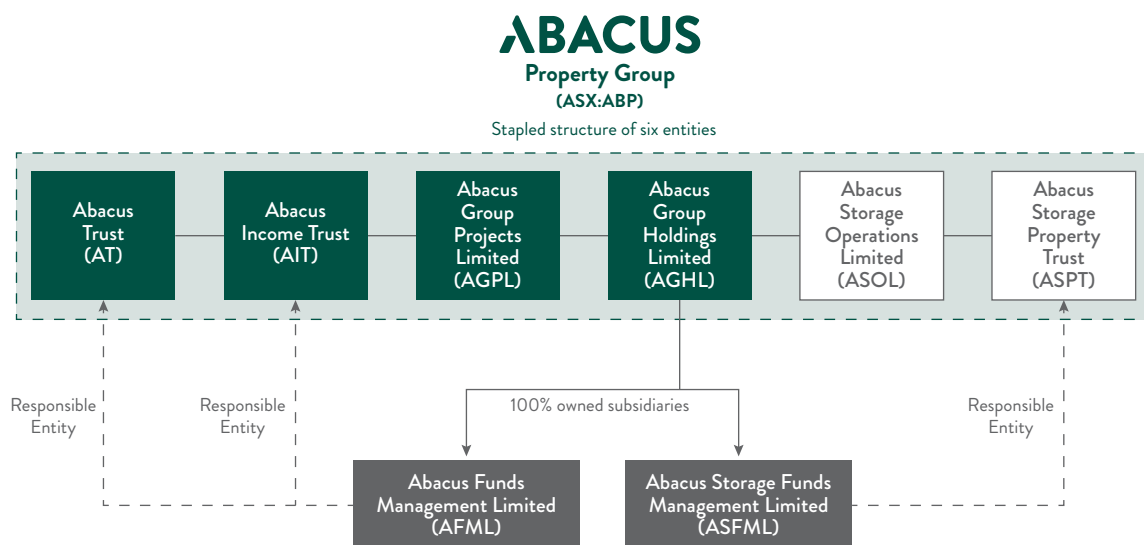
ABACUS
Property Group
(ASX:ABP)

Stapled structure of six entities

Abacus Trust (AT)

Abacus Income Trust (AIT)

Abacus Group Projects Limited (AGPL)

Abacus Group Holdings Limited (AGHL)

Abacus Storage Operations Limited (ASOL)

Abacus Storage Property Trust (ASPT)

Responsible Entity

Responsible Entity

100% owned subsidiaries

Responsible Entity

Abacus Funds Management Limited (AFML)

Abacus Storage Funds Management Limited (ASFML)